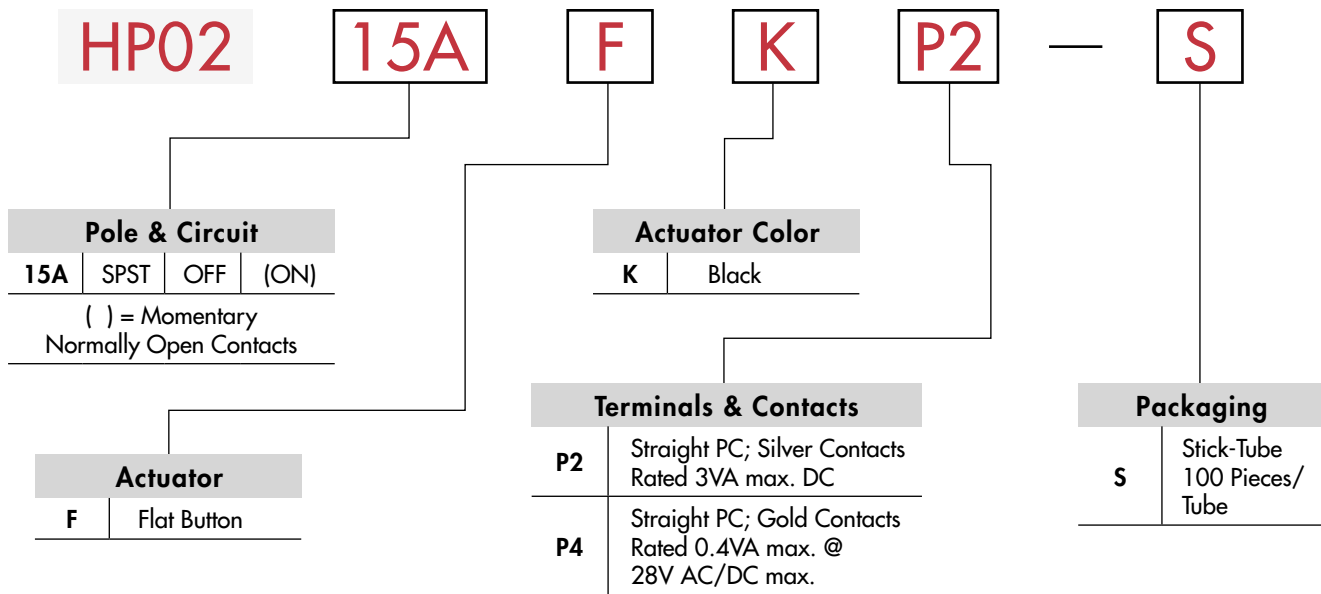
HP02 15A F K P2 — S

Pole & Circuit

| 15A | SPST | OFF | (ON) |
|---|---|---|---|

( ) = Momentary Normally Open Contacts

Actuator Color

| K | Black |
|---|---|

Terminals & Contacts

| P2 | Straight PC; Silver Contacts Rated 3VA max. DC |
|---|---|
| P4 | Straight PC; Gold Contacts Rated 0.4VA max. @ 28V AC/DC max. |

Packaging

| S | Stick-Tube 100 Pieces/ Tube |
|---|---|

Actuator

| F | Flat Button |
|---|---|